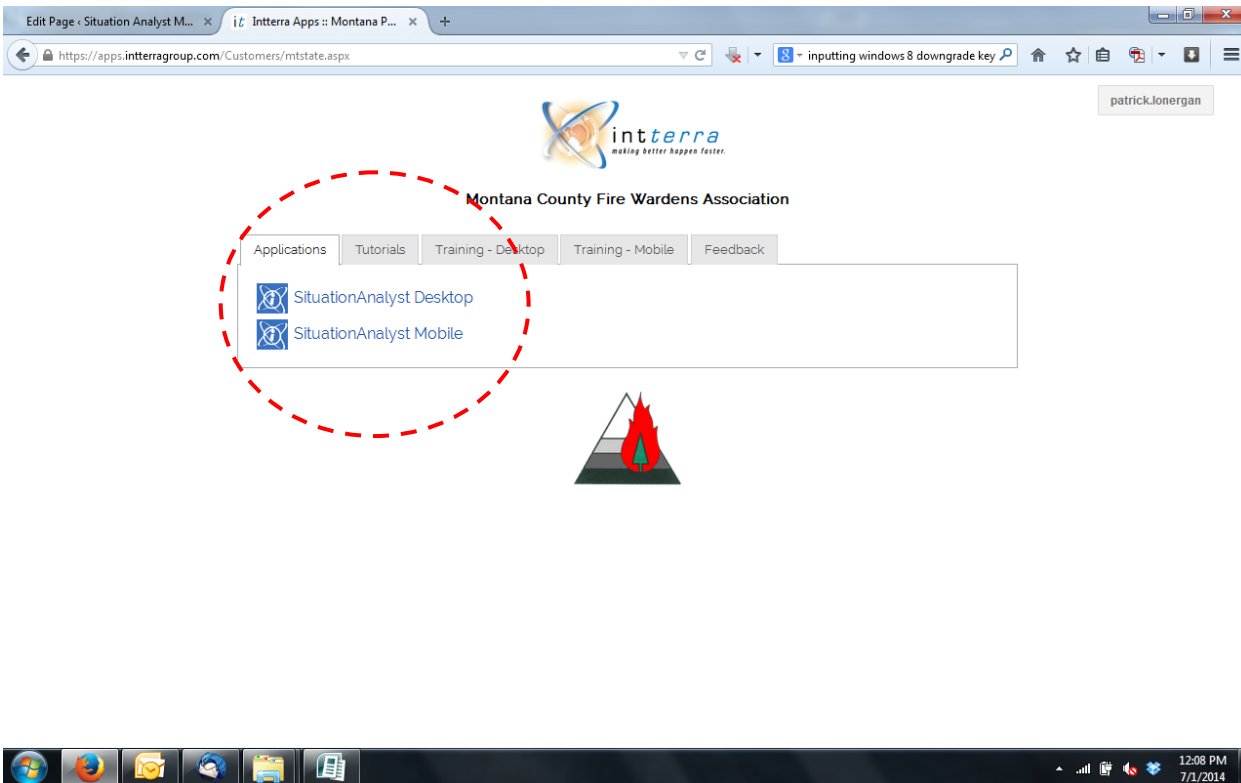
Edit Page ‹ Situation Analyst M... ×
it Intterra Apps :: Montana P... ×
+

https://apps.intterragroup.com/Customers/mtstate.aspx

inputting windows 8 downgrade key

patrick.lonergan

intterra
making better happen faster.

Montana County Fire Wardens Association

Applications | Tutorials | Training - Desktop | Training - Mobile | Feedback

SituationAnalyst Desktop
SituationAnalyst Mobile

12:08 PM
7/1/2014